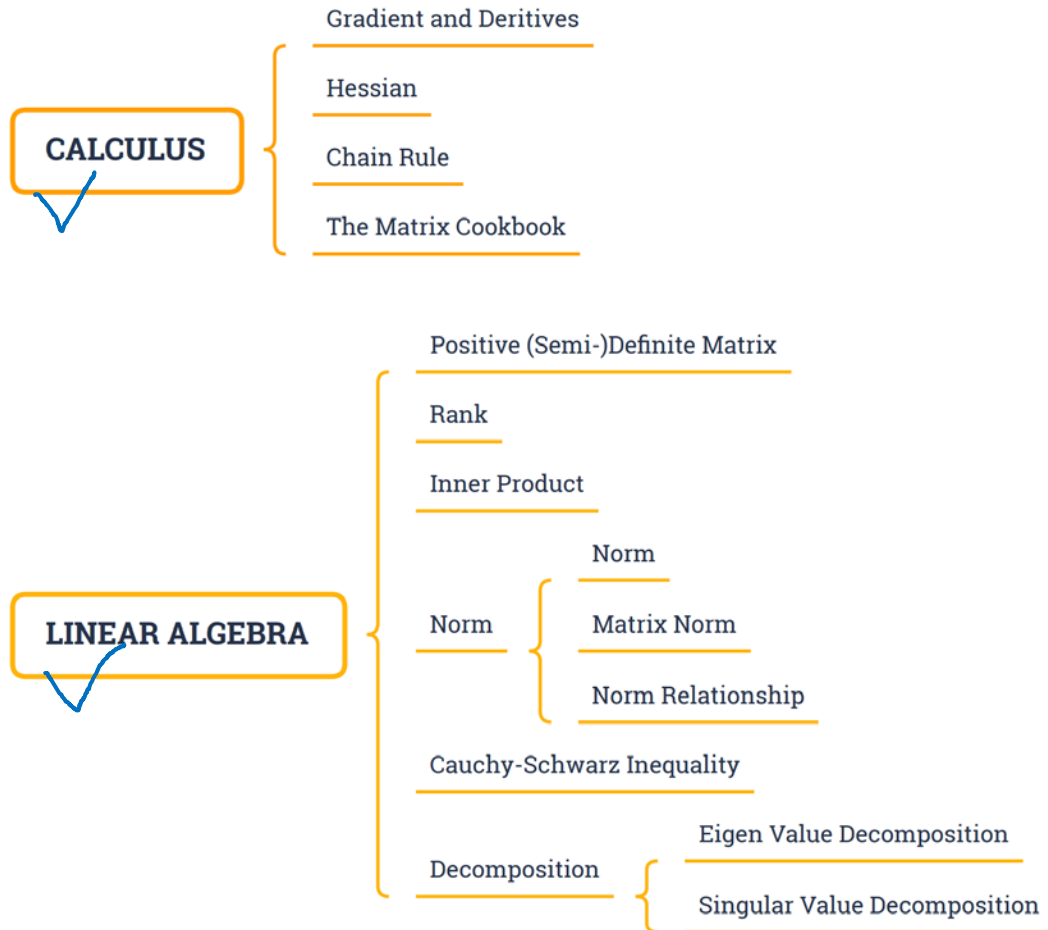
CALCULUS

Gradient and Deritives

Hessian

Chain Rule

The Matrix Cookbook

LINEAR ALGEBRA

Positive (Semi-)Definite Matrix

Rank

Inner Product

Norm

Norm

Matrix Norm

Norm Relationship

Cauchy-Schwarz Inequality

Decomposition

Eigen Value Decomposition

Singular Value Decomposition